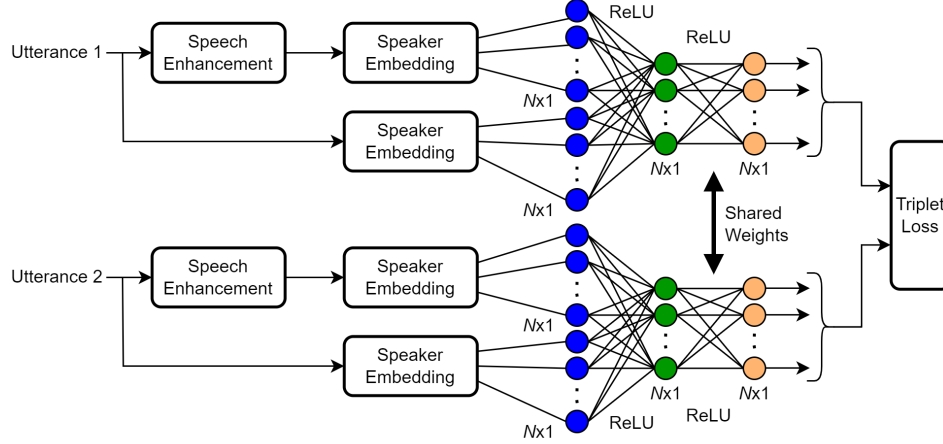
Utterance 1

Speech Enhancement

Speaker Embedding

Speaker Embedding

ReLU

ReLU

Nx1

Nx1

Nx1

Nx1

Shared Weights

Triplet Loss

Utterance 2

Speech Enhancement

Speaker Embedding

Speaker Embedding

Nx1

Nx1

Nx1

Nx1

ReLU

ReLU